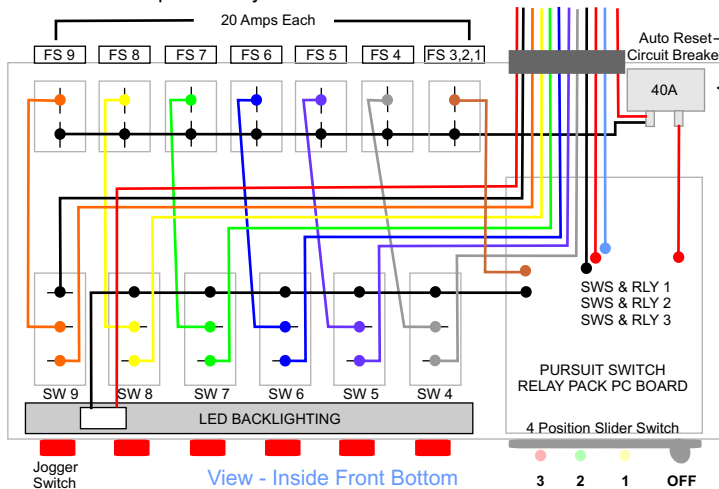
20 Amps Each

FS 9 FS 8 FS 7 FS 6 FS 5 FS 4 FS 3,2,1

Auto Reset Circuit Breaker

40A

SWS & RLY 1
SWS & RLY 2
SWS & RLY 3

PURSUIT SWITCH RELAY PACK PC BOARD

SW 9 SW 8 SW 7 SW 6 SW 5 SW 4

LED BACKLIGHTING

4 Position Slider Switch

Jogger Switch

View - Inside Front Bottom

3 2 1 OFF